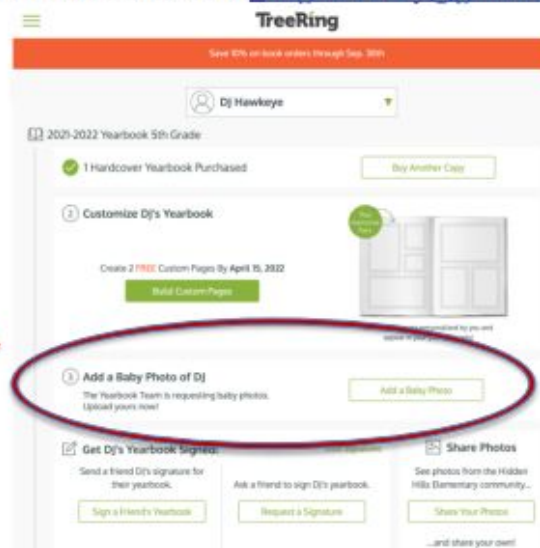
TreeRing

Save 10% on book orders through Sep. 30th

DJ Hawkeye

2021-2022 Yearbook 5th Grade

1 Hardcover Yearbook Purchased

Buy Another Copy

2 Customize DJ's Yearbook

Create 2 FREE Custom Pages By April 15, 2022

Build Custom Pages

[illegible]

3 Add a Baby Photo of DJ

The Yearbook Team is requesting baby photos. Upload yours now!

Add a Baby Photo

Get DJ's Yearbook Signed

Send a friend DJ's signature for their yearbook.

Sign a Friend's Yearbook

Ask a friend to sign DJ's yearbook.

Request a Signature

Share Photos

See photos from the Hidden Hills Elementary community...

Share Your Photos

...and share your own!